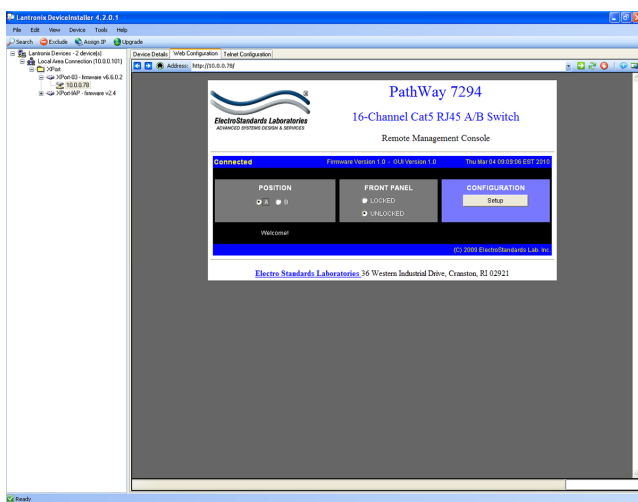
Lantronix DeviceInstaller 4.2.0.1

File Edit View Device Tools Help

Search Exclude Assign IP Upgrade

Lantronix Devices - 2 device(s)
Local Area Connection (10.0.0.101)
XPort
XPort-03 - firmware v6.6.0.2
10.0.0.78
XPort-IAP - firmware v2.4

Device Details Web Configuration Telnet Configuration

Address: http://10.0.0.78/

ElectroStandards Laboratories
ADVANCED SYSTEMS DESIGN & SERVICES

PathWay 7294

16-Channel Cat5 RJ45 A/B Switch

Remote Management Console

Connected Firmware Version 1.0 - GUI Version 1.0 Thu Mar 04 09:09:06 EST 2010

POSITION
A B

FRONT PANEL
LOCKED
UNLOCKED

CONFIGURATION
Setup

Welcome!

(C) 2009 ElectroStandards Lab. Inc.

Electro Standards Laboratories 36 Western Industrial Drive, Cranston, RI 02921

Ready